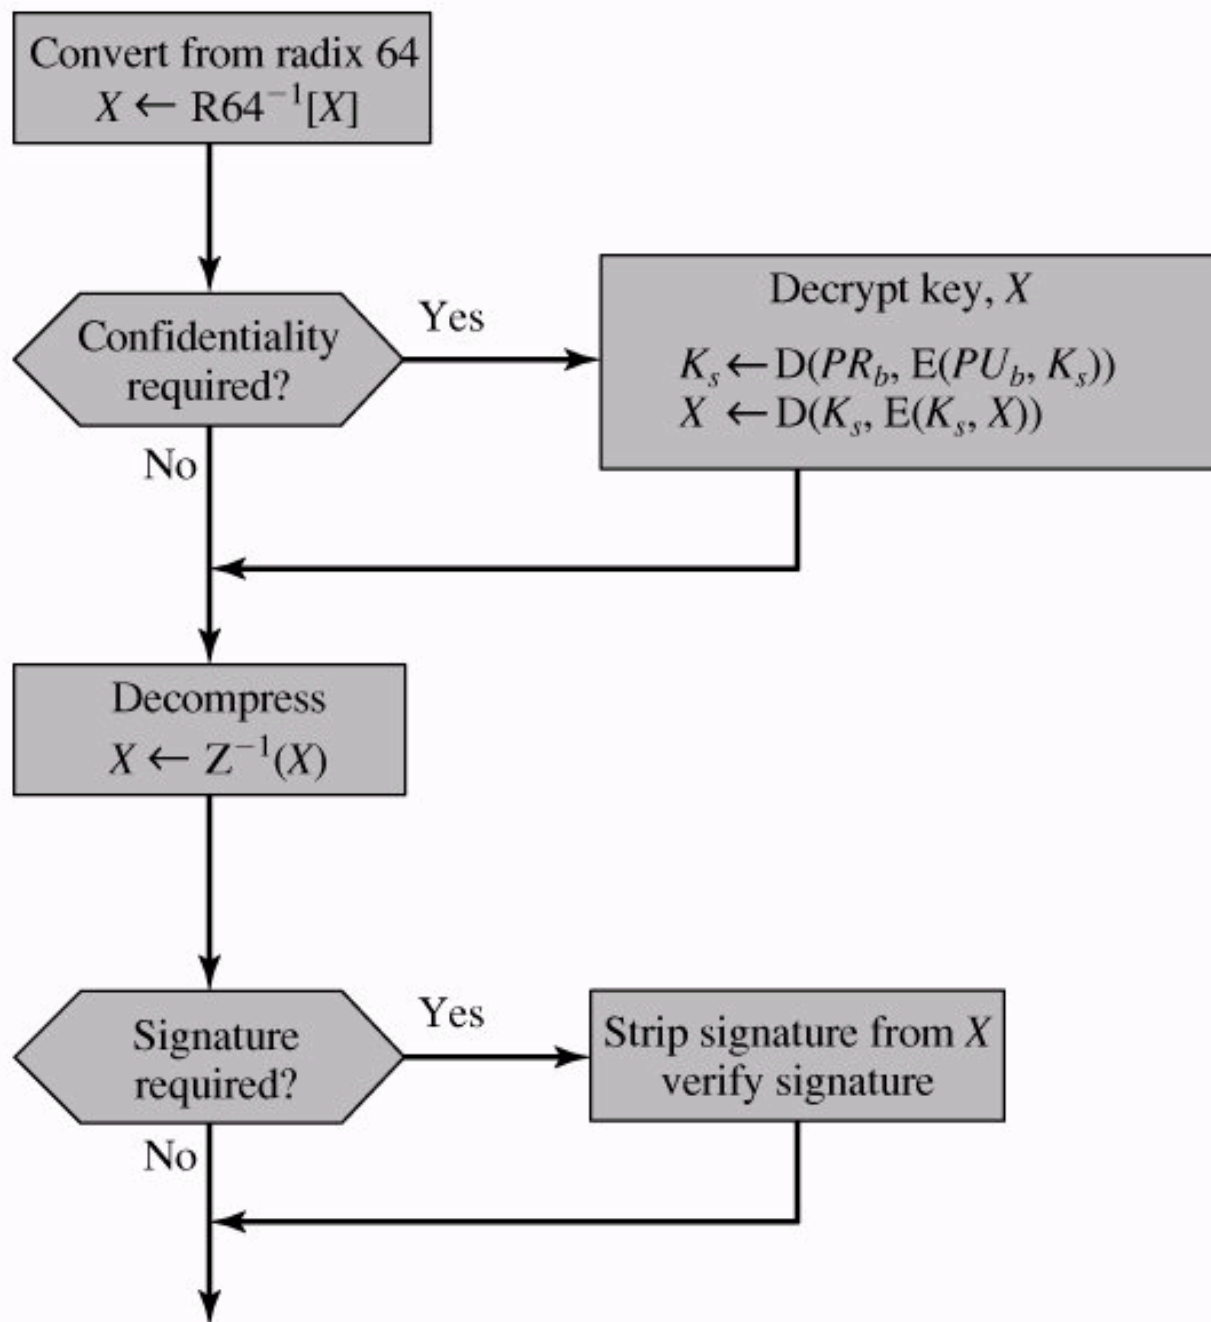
Convert from radix 64
$X \leftarrow \text{R64}^{-1}[X]$

Confidentiality required?

Yes

Decrypt key, $X$

$K_s \leftarrow \text{D}(PR_b, \text{E}(PU_b, K_s))$
$X \leftarrow \text{D}(K_s, \text{E}(K_s, X))$

No

Decompress
$X \leftarrow \text{Z}^{-1}(X)$

Signature required?

Yes

Strip signature from $X$ verify signature

No